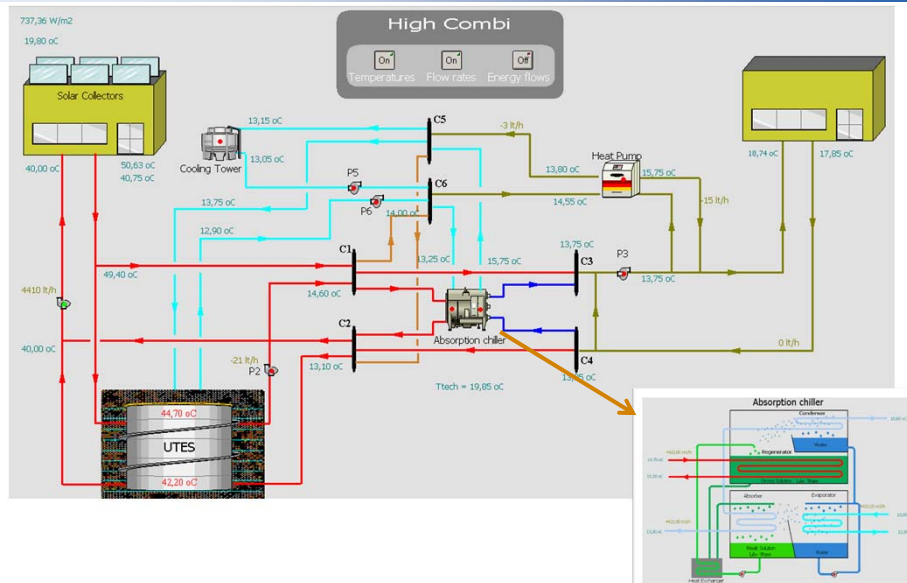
737,36 W/m2
19,80 oC

High Combi

On
Temperatures
On
Flow rates
Off
Energy flows

Solar Collectors

40,00 oC
50,63 oC
40,75 oC

13,15 oC
13,05 oC
Cooling Tower

C5
-3 lt/h
13,80 oC
Heat Pump
15,75 oC
14,55 oC
-15 lt/h

18,74 oC
17,85 oC

P5
P6
14,00 oC
C6
13,75 oC
12,90 oC

C1
49,40 oC
13,25 oC
15,75 oC
13,75 oC
C3
P3
13,75 oC
14,60 oC

4410 lt/h

C2
Absorption chiller
0 lt/h
40,00 oC
-21 lt/h
P2
13,10 oC
C4
13,85 oC

Ttech = 19,85 oC

44,70 oC
UTES
42,20 oC

Absorption chiller
Condenser
Regenerator
Absorber
Evaporator
Water
Water
Weak Solution
Heat Exchanger
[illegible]